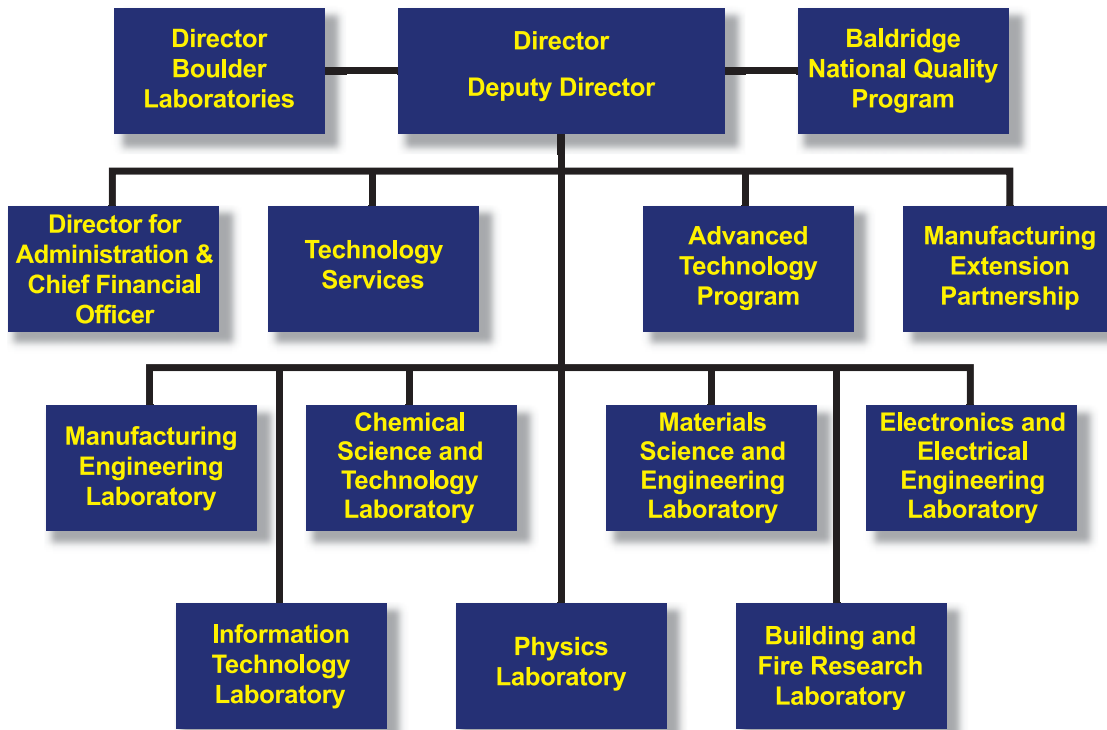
Director Boulder Laboratories

Director

Deputy Director

Baldridge National Quality Program

Director for Administration & Chief Financial Officer

Technology Services

Advanced Technology Program

Manufacturing Extension Partnership

Manufacturing Engineering Laboratory

Chemical Science and Technology Laboratory

Materials Science and Engineering Laboratory

Electronics and Electrical Engineering Laboratory

Information Technology Laboratory

Physics Laboratory

Building and Fire Research Laboratory